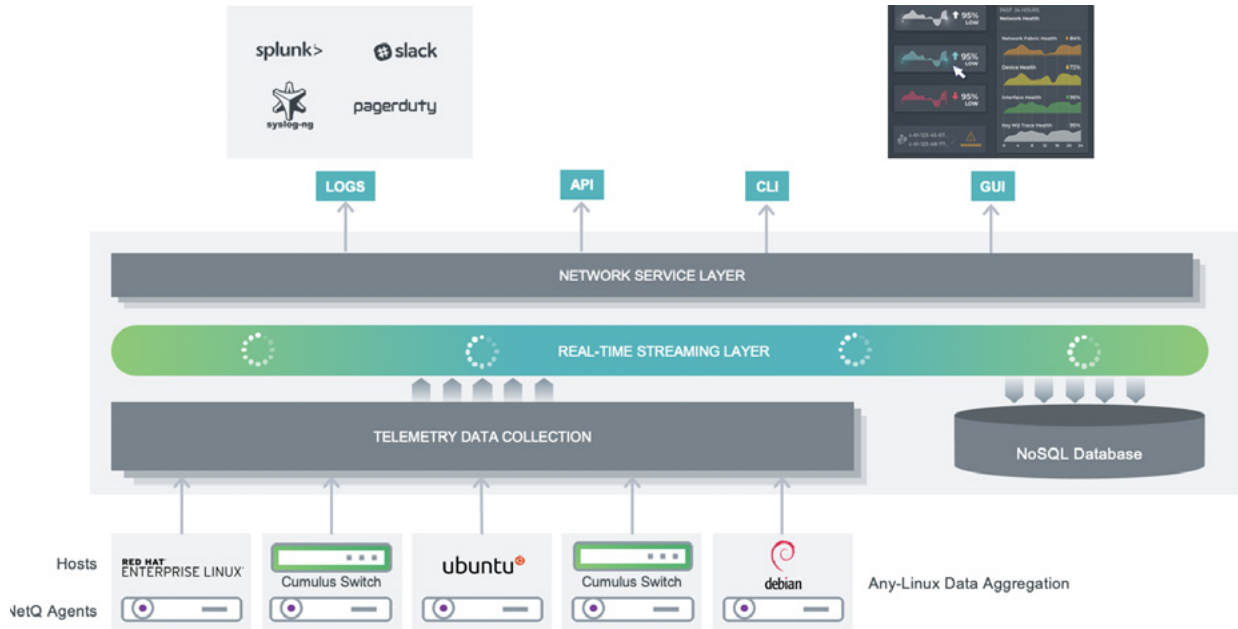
splunk>
slack
syslog-ng
pagerduty

95% LOW
95% LOW
95% LOW
Network Health
Network Fabric Health
Device Health
Interface Health
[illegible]

LOGS
API
CLI
GUI

NETWORK SERVICE LAYER

REAL-TIME STREAMING LAYER

TELEMETRY DATA COLLECTION

NoSQL Database

Hosts
RED HAT ENTERPRISE LINUX
Cumulus Switch
ubuntu
Cumulus Switch
debian
Any-Linux Data Aggregation
NetQ Agents